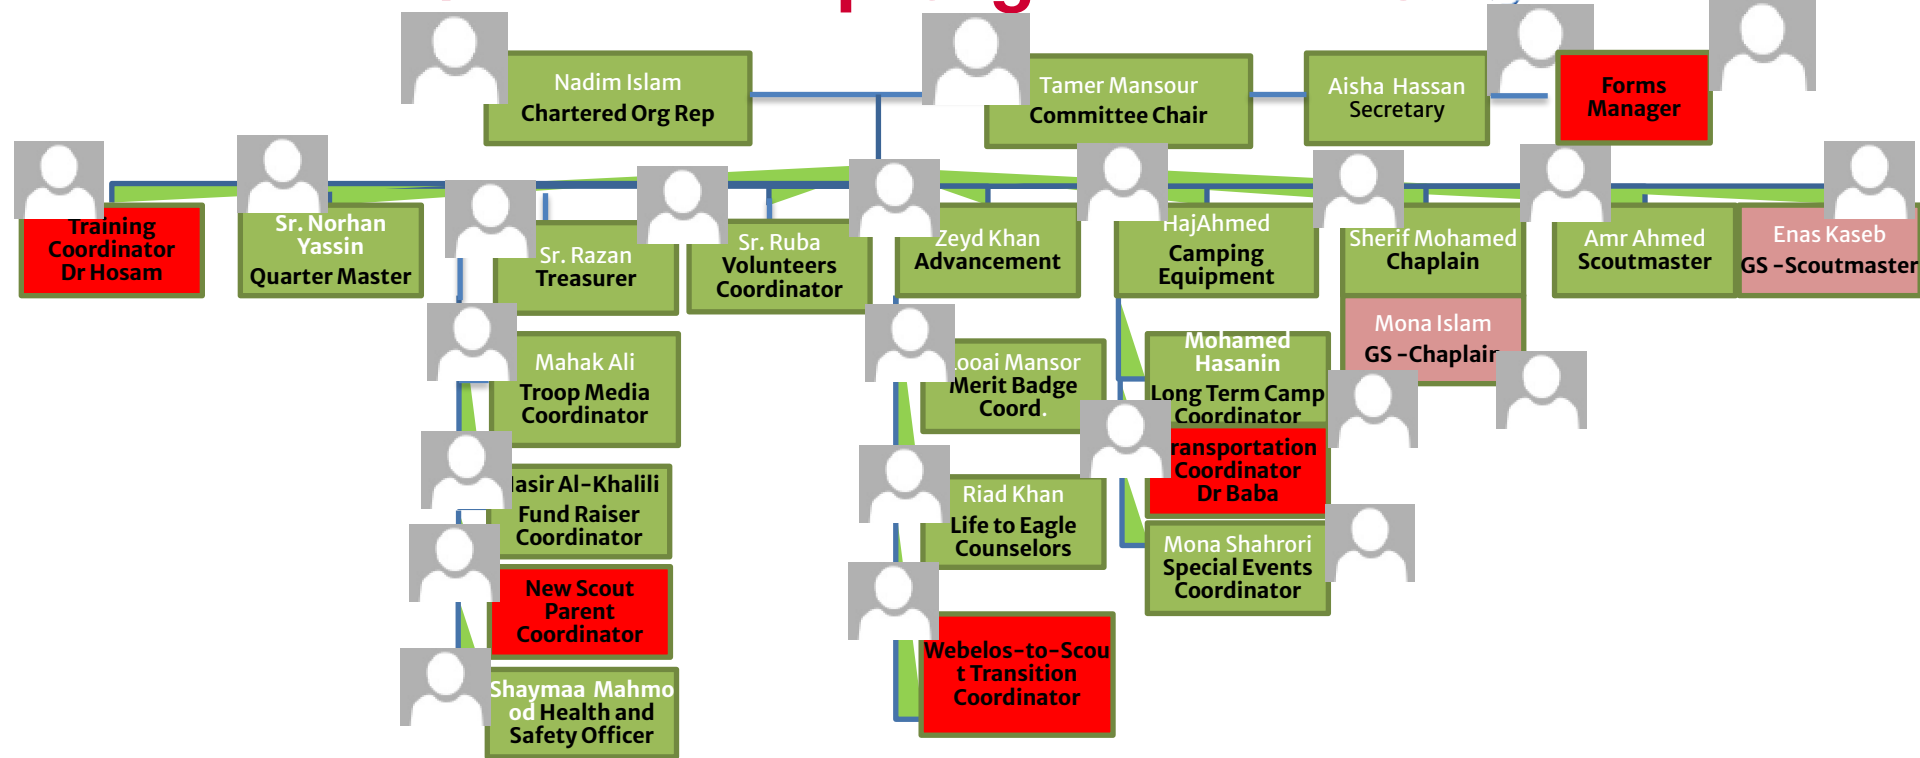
Nadim Islam
Chartered Org Rep

Tamer Mansour
Committee Chair

Aisha Hassan
Secretary

Forms Manager

Training Coordinator
Dr Hosam

Sr. Norhan Yassin
Quarter Master

Sr. Razan
Treasurer

Sr. Ruba
Volunteers Coordinator

Zeyd Khan
Advancement

HajAhmed
Camping Equipment

Sherif Mohamed
Chaplain

Amr Ahmed
Scoutmaster

Enas Kaseb
GS -Scoutmaster

Mona Islam
GS -Chaplair

Mahak Ali
Troop Media Coordinator

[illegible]ooai Mansor
Merit Badge Coord.

Mohamed Hasanin
Long Term Camp Coordinator

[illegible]asir Al-Khalili
Fund Raiser Coordinator

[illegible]ransportation Coordinator
Dr Baba

Riad Khan
Life to Eagle Counselors

Mona Shahrori
Special Events Coordinator

New Scout Parent Coordinator

Webelos-to-Scout Transition Coordinator

Shaymaa Mahmood
Health and Safety Officer